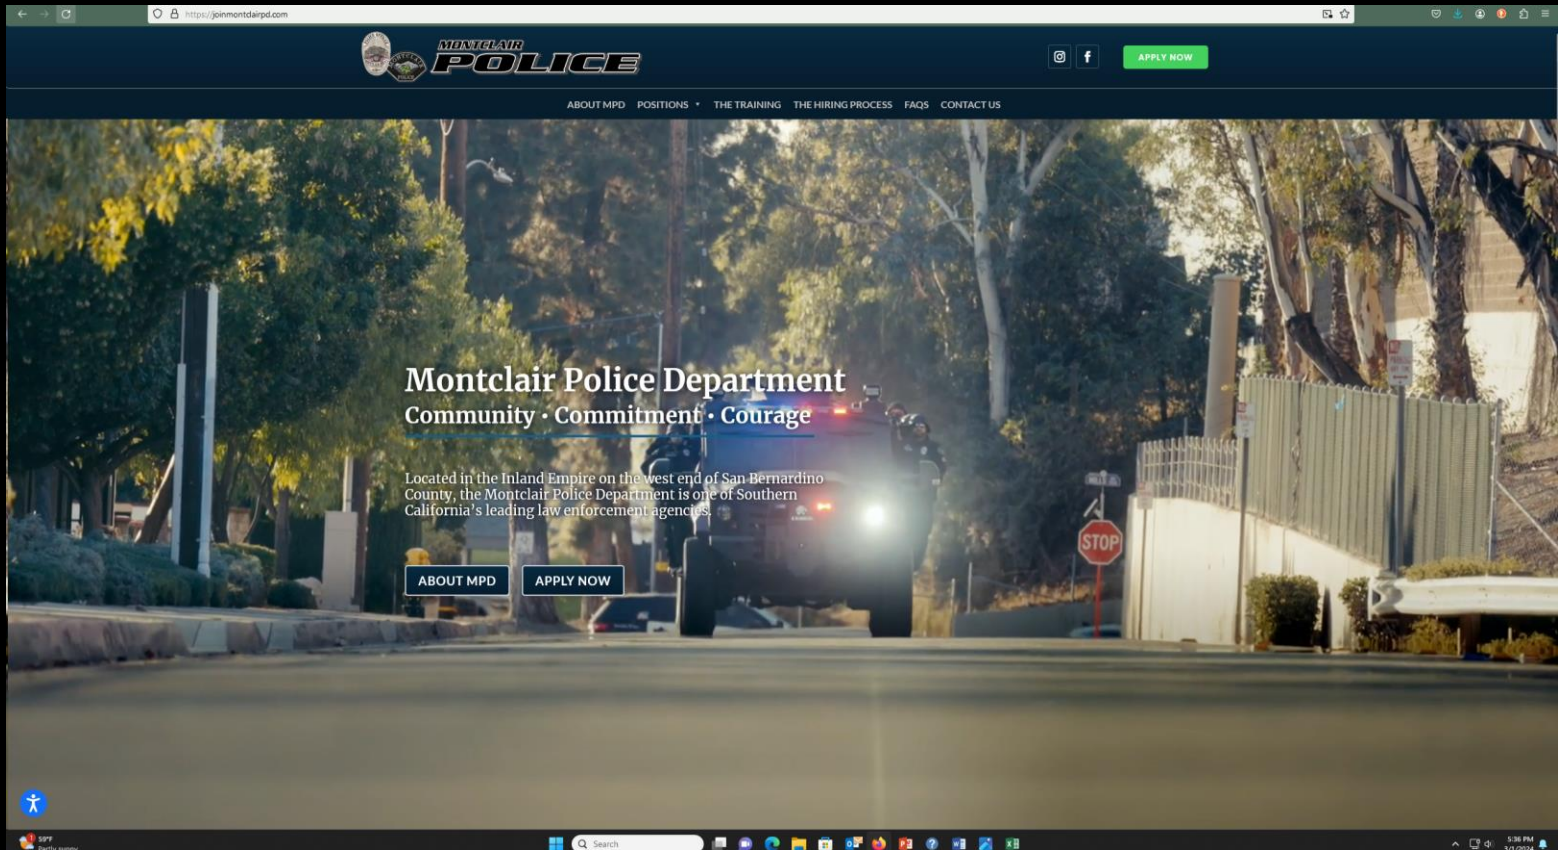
https://joinmontclairpd.com

MONTCLAIR POLICE

APPLY NOW

ABOUT MPD POSITIONS THE TRAINING THE HIRING PROCESS FAQS CONTACT US

Montclair Police Department
Community • Commitment • Courage

Located in the Inland Empire on the west end of San Bernardino County, the Montclair Police Department is one of Southern California's leading law enforcement agencies.

ABOUT MPD APPLY NOW

STOP

59°F
Partly sunny

Search

5:36 PM
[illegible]